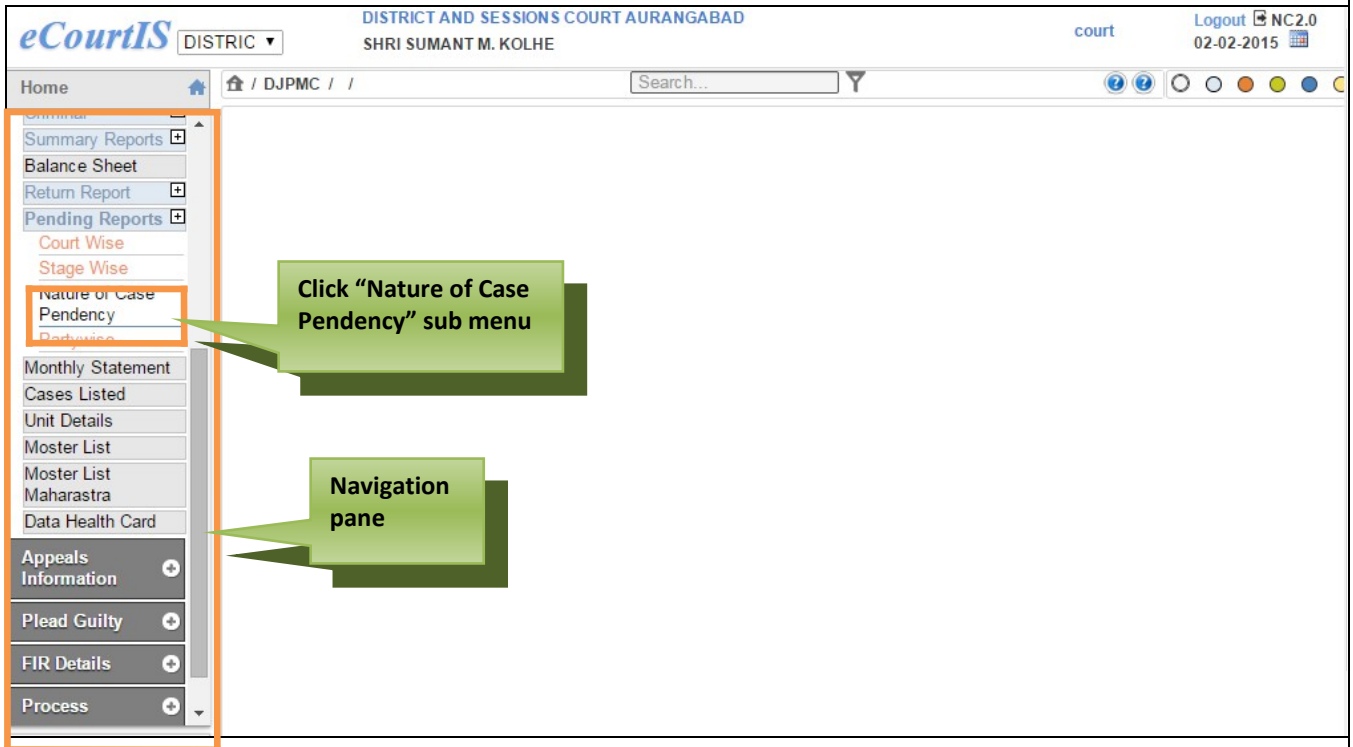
eCourtIS DISTRIC ▾

DISTRICT AND SESSIONS COURT AURANGABAD
SHRI SUMANT M. KOLHE

court

Logout NC2.0
02-02-2015

Home

/ DJPMC / /

Search...

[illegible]

Summary Reports

Balance Sheet

Return Report

Pending Reports

Court Wise

Stage Wise

Nature of Case Pendency

Partywise

Monthly Statement

Cases Listed

Unit Details

Moster List

Moster List Maharastra

Data Health Card

Appeals Information

Plead Guilty

FIR Details

Process

Click "Nature of Case Pendency" sub menu

Navigation pane